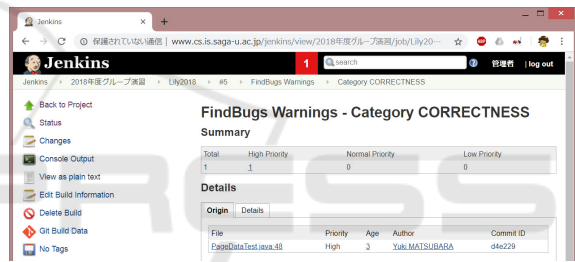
Jenkins ×

保護されていない通信 | www.cs.is.saga-u.ac.jp/jenkins/view/2018年度グループ演習/job/Lily20

Jenkins

1

search

管理者 | log out

Jenkins › 2018年度グループ演習 › Lily2018 › #5 › FindBugs Warnings › Category CORRECTNESS

Back to Project
Status
Changes
Console Output
View as plain text
Edit Build Information
Delete Build
Git Build Data
No Tags

FindBugs Warnings - Category CORRECTNESS

Summary

| Total | High Priority | Normal Priority | Low Priority |
|---|---|---|---|
| 1 | 1 | 0 | 0 |

Details

Origin | Details

| File | Priority | Age | Author | Commit ID |
|---|---|---|---|---|
| PageDataTest.java:48 | High | 3 | Yuki MATSUBARA | d4e229 |